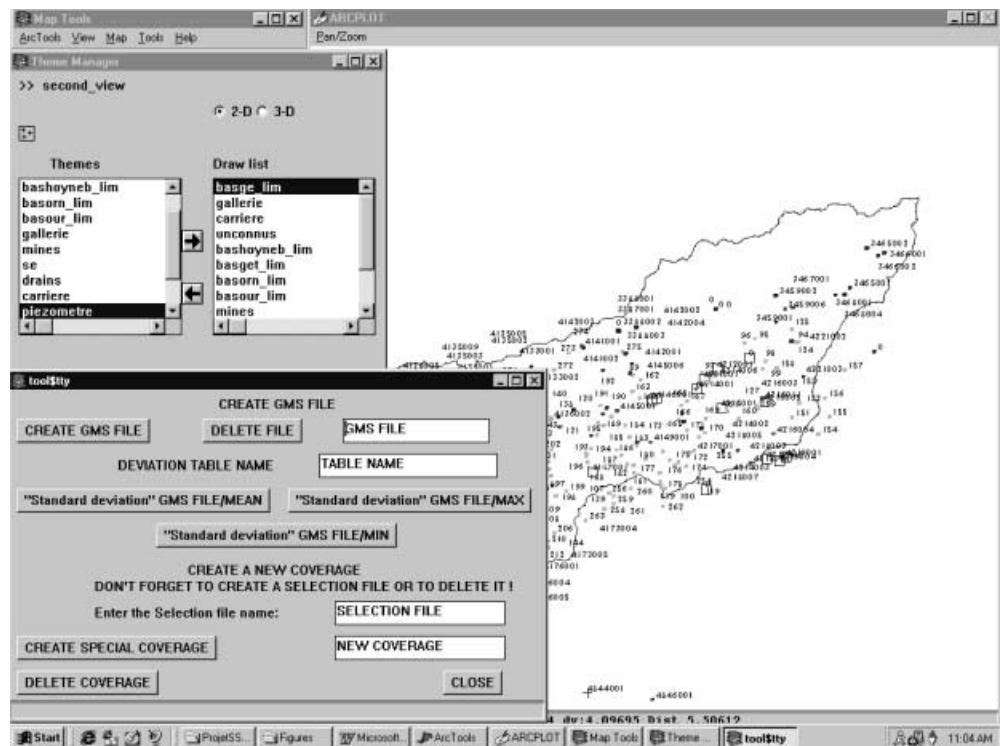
Map Tools
ArcTools View Map Tools Help
ARCPLOT
Pan/Zoom
Theme Manager
>> second_view
2-D 3-D
Themes
bashoyneb_lim
basorn_lim
basour_lim
gallerie
mines
se
drains
carriere
piezometre
Draw list
basge_lim
gallerie
carriere
unconnus
bashoyneb_lim
basget_lim
basorn_lim
basour_lim
mines
tool$tty
CREATE GMS FILE
CREATE GMS FILE
DELETE FILE
GMS FILE
DEVIATION TABLE NAME
TABLE NAME
"Standard deviation" GMS FILE/MEAN
"Standard deviation" GMS FILE/MAX
"Standard deviation" GMS FILE/MIN
CREATE A NEW COVERAGE
DON'T FORGET TO CREATE A SELECTION FILE OR TO DELETE IT !
Enter the Selection file name:
SELECTION FILE
CREATE SPECIAL COVERAGE
NEW COVERAGE
DELETE COVERAGE
CLOSE
4144001
4146001
4 dv:4.09695 Dist 5.50612
Start
ProjetSS...
Figures
Microsoft...
ArcTools
ARCPLOT
Map Tools
Theme...
tool$tty
11:04 AM